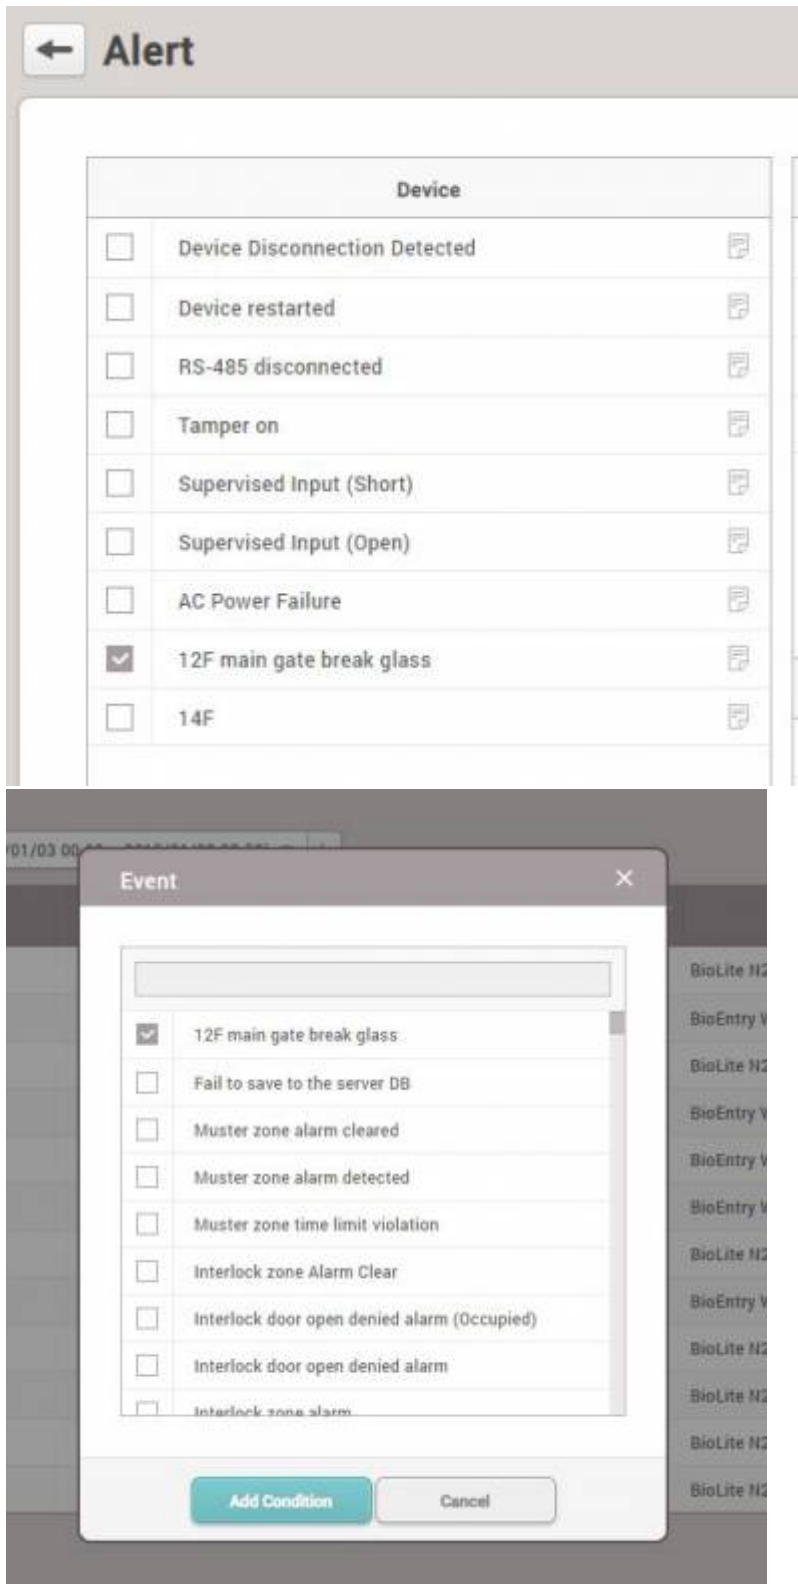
Alert

| | Device | |
|---|---|---|
| ☐ | Device Disconnection Detected | |
| ☐ | Device restarted | |
| ☐ | RS-485 disconnected | |
| ☐ | Tamper on | |
| ☐ | Supervised Input (Short) | |
| ☐ | Supervised Input (Open) | |
| ☐ | AC Power Failure | |
| ☑ | 12F main gate break glass | |
| ☐ | 14F | |

/01/03 00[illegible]

Event

12F main gate break glass
Fail to save to the server DB
Muster zone alarm cleared
Muster zone alarm detected
Muster zone time limit violation
Interlock zone Alarm Clear
Interlock door open denied alarm (Occupied)
Interlock door open denied alarm
Interlock zone alarm

Add Condition
Cancel

BioLite N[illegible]
BioEntry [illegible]
BioLite N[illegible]
BioEntry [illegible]
BioEntry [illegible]
BioEntry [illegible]
BioLite N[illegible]
BioEntry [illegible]
BioLite N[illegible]
BioLite N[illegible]
BioLite N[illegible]
BioLite N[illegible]